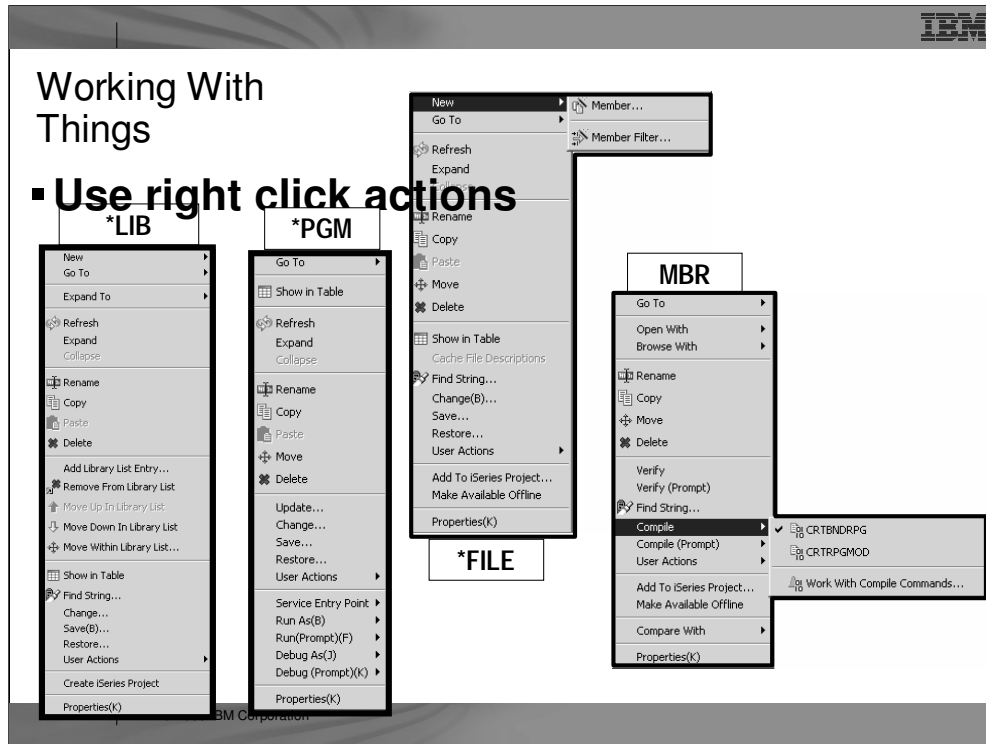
IBM

Working With Things

▪ Use right click actions

*LIB

New
Go To
Expand To
Refresh
Expand
Collapse
Rename
Copy
Paste
Delete
Add Library List Entry...
Remove From Library List
Move Up In Library List
Move Down In Library List
Move Within Library List...
Show in Table
Find String...
Change...
Save(B)...
Restore...
User Actions
Create iSeries Project
Properties(K)

*PGM

Go To
Show in Table
Refresh
Expand
Collapse
Rename
Copy
Paste
Move
Delete
Update...
Change...
Save...
Restore...
User Actions
Service Entry Point
Run As(B)
Run(Prompt)(F)
Debug As(J)
Debug (Prompt)(K)
Properties(K)

New
Go To
Refresh
Expand
Collapse
Rename
Copy
Paste
Move
Delete
Show in Table
Cache File Descriptions
Find String...
Change(B)...
Save...
Restore...
User Actions
Add To iSeries Project...
Make Available Offline
Properties(K)

Member...
Member Filter...

*FILE

MBR

Go To
Open With
Browse With
Rename
Copy
Move
Delete
Verify
Verify (Prompt)
Find String...
Compile
Compile (Prompt)
User Actions
Add To iSeries Project...
Make Available Offline
Compare With
Properties(K)

CRTBNDRPG
CRTRPGMOD
Work With Compile Commands...

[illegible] IBM Corporation